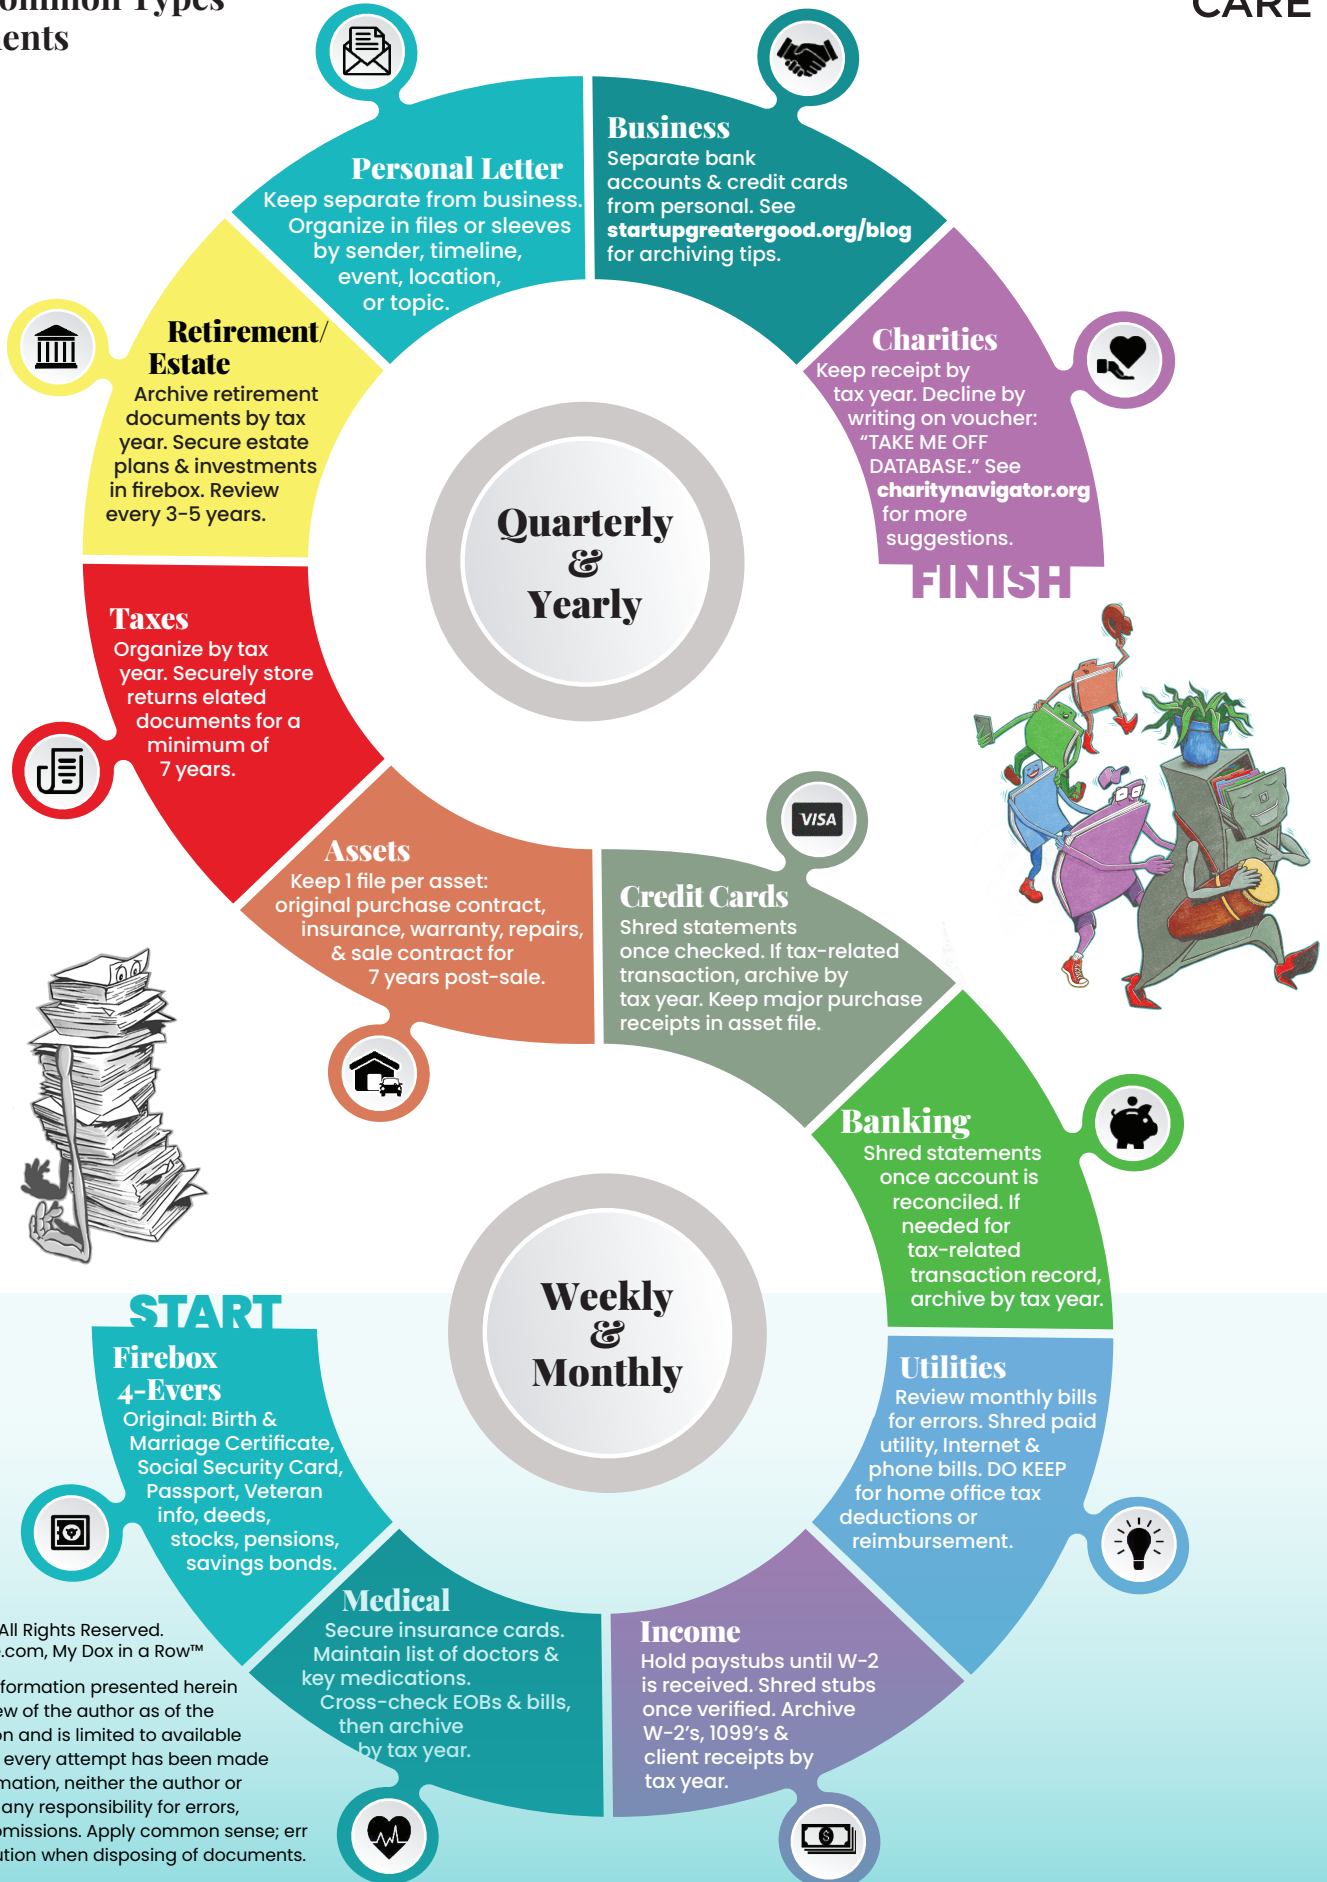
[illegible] Types
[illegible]ents

CARE

Personal Letter
Keep separate from business. Organize in files or sleeves by sender, timeline, event, location, or topic.

Business
Separate bank accounts & credit cards from personal. See **startupgreatergood.org/blog** for archiving tips.

Retirement/ Estate
Archive retirement documents by tax year. Secure estate plans & investments in firebox. Review every 3-5 years.

Charities
Keep receipt by tax year. Decline by writing on voucher: "TAKE ME OFF DATABASE." See **charitynavigator.org** for more suggestions.

FINISH

Quarterly & Yearly

Taxes
Organize by tax year. Securely store returns elated documents for a minimum of 7 years.

VISA

Assets
Keep 1 file per asset: original purchase contract, insurance, warranty, repairs, & sale contract for 7 years post-sale.

Credit Cards
Shred statements once checked. If tax-related transaction, archive by tax year. Keep major purchase receipts in asset file.

Banking
Shred statements once account is reconciled. If needed for tax-related transaction record, archive by tax year.

Weekly & Monthly

START

Firebox 4-Evers
Original: Birth & Marriage Certificate, Social Security Card, Passport, Veteran info, deeds, stocks, pensions, savings bonds.

Utilities
Review monthly bills for errors. Shred paid utility, Internet & phone bills. DO KEEP for home office tax deductions or reimbursement.

Medical
Secure insurance cards. Maintain list of doctors & key medications. Cross-check EOBs & bills, then archive by tax year.

Income
Hold paystubs until W-2 is received. Shred stubs once verified. Archive W-2's, 1099's & client receipts by tax year.

All Rights Reserved.
.com, My Dox in a Row™

formation presented herein ew of the author as of the on and is limited to available every attempt has been made mation, neither the author or any responsibility for errors, omissions. Apply common sense; err ution when disposing of documents.